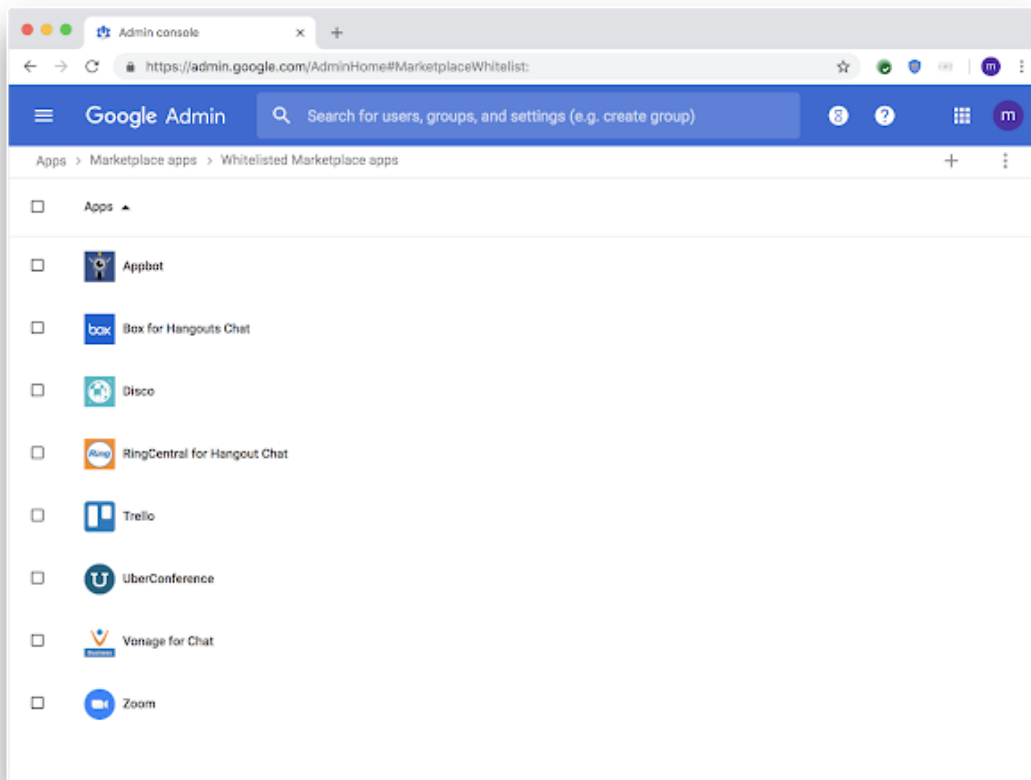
Admin console ×

https://admin.google.com/AdminHome#MarketplaceWhitelist:

Google Admin

Search for users, groups, and settings (e.g. create group)

8

m

Apps > Marketplace apps > Whitelisted Marketplace apps

Apps

Appbot

box

Box for Hangouts Chat

Disco

Ring

RingCentral for Hangout Chat

Trello

UberConference

Vonage for Chat

Zoom